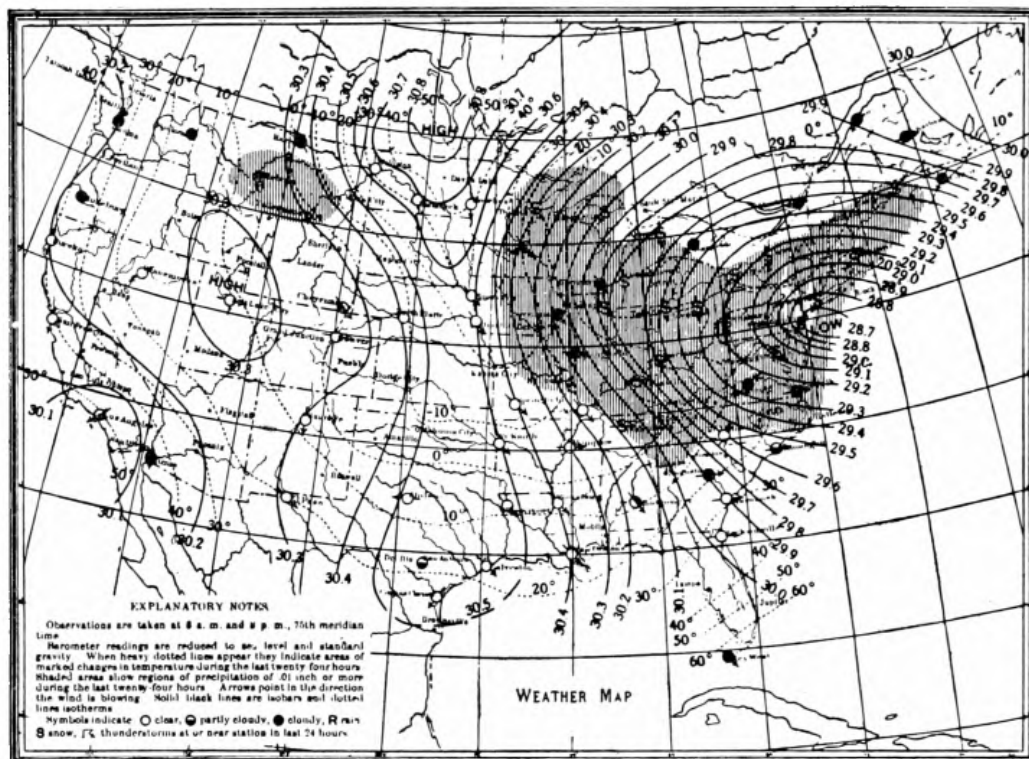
30.3 30° 20° 10° 30.4 30.5 30.6 30.7 30.8 50° 40° 20° HIGH 50 30.8 30.7 40° 30.6 30.5 30.4 30.3 30.2 30.0 10 -10 30.0 29.9 29.8 29.9 0° 30.0 10° 30.0 29.9 29.8 29.7 29.6 29.5 29.4 29.3 29.2 29.1 29.0 28.9 28.8 20 LOW 28.7 28.8 29.0 29.1 29.2 29.3 29.4 29.5 29.6 29.7 29.8 29.9 30° 40 50° 30.0 60° 30.1 30.2 30.3 30.4 30.5 30° 20° 40° 50° 60°

HIGH 30.3 30.1 30° 50° 40° 30.1 30.2 30° 30.3 30.4 -10 0° 10°

EXPLANATORY NOTES

Observations are taken at 8 a. m. and 8 p. m., 75th meridian time.

Barometer readings are reduced to sea level and standard gravity. When heavy dotted lines appear they indicate areas of marked changes in temperature during the last twenty four hours. Shaded areas show regions of precipitation of .01 inch or more during the last twenty-four hours. Arrows point in the direction the wind is blowing. Solid black lines are isobars and dotted lines isotherms.

Symbols indicate ○ clear, ◒ partly cloudy, ● cloudy, R rain, S snow, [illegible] thunderstorms at or near station in last 24 hours.

WEATHER MAP